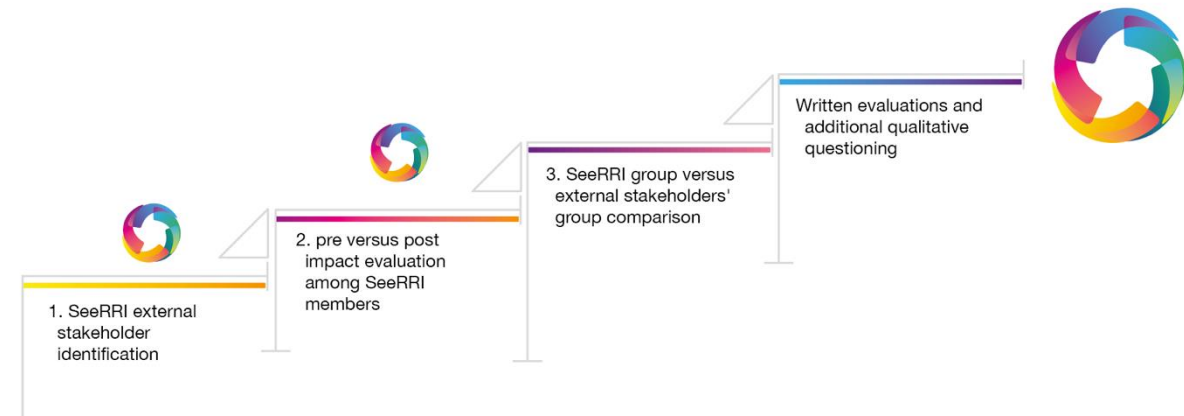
1. SeeRRI external stakeholder identification

2. pre versus post impact evaluation among SeeRRI members

3. SeeRRI group versus external stakeholders' group comparison

Written evaluations and additional qualitative questioning